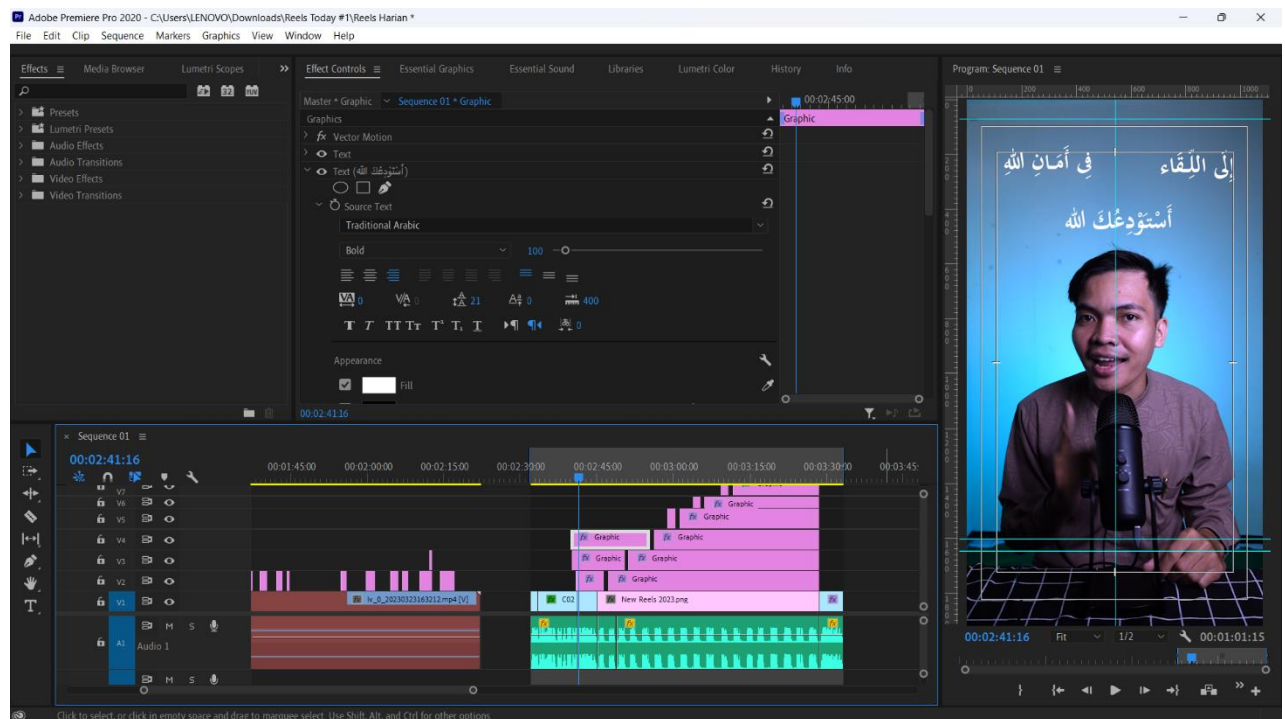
Adobe Premiere Pro 2020 - C:\Users\LENOVO\Downloads\Reels Today #1\Reels Harian *

File Edit Clip Sequence Markers Graphics View Window Help

Effects ≡ Media Browser Lumetri Scopes

Presets
Lumetri Presets
Audio Effects
Audio Transitions
Video Effects
Video Transitions

Effect Controls ≡ Essential Graphics Essential Sound Libraries Lumetri Color History Info

Master * Graphic Sequence 01 * Graphic
00:02:45:00
Graphic
Graphics
fx Vector Motion
Text
Text (أَسْتَوْدِعُكَ اللهَ)
Source Text
Traditional Arabic
Bold 100
0 0 21 0 400
0
Appearance
Fill
00:02:41:16

Program: Sequence 01 ≡

إِلَى اللِّقَاءِ فِي أَمَانِ اللهِ
أَسْتَوْدِعُكَ اللهَ

00:02:41:16 Fit 1/2 00:01:01:15

Sequence 01 ≡
00:02:41:16
00:01:45:00 00:02:00:00 00:02:15:00 00:02:30:00 00:02:45:00 00:03:00:00 00:03:15:00 00:03:30:00 00:03:45:

V7
V6
V5
V4
V3
V2
V1
A1 Audio 1

Graphic
Graphic
Graphic
Graphic
Graphic
Graphic
Graphic
Graphic
lv_0_20230323163212.mp4 [V]
C02
New Reels 2023.png

Click to select, or click in empty space and drag to marquee select. Use Shift, Alt, and Ctrl for other options.